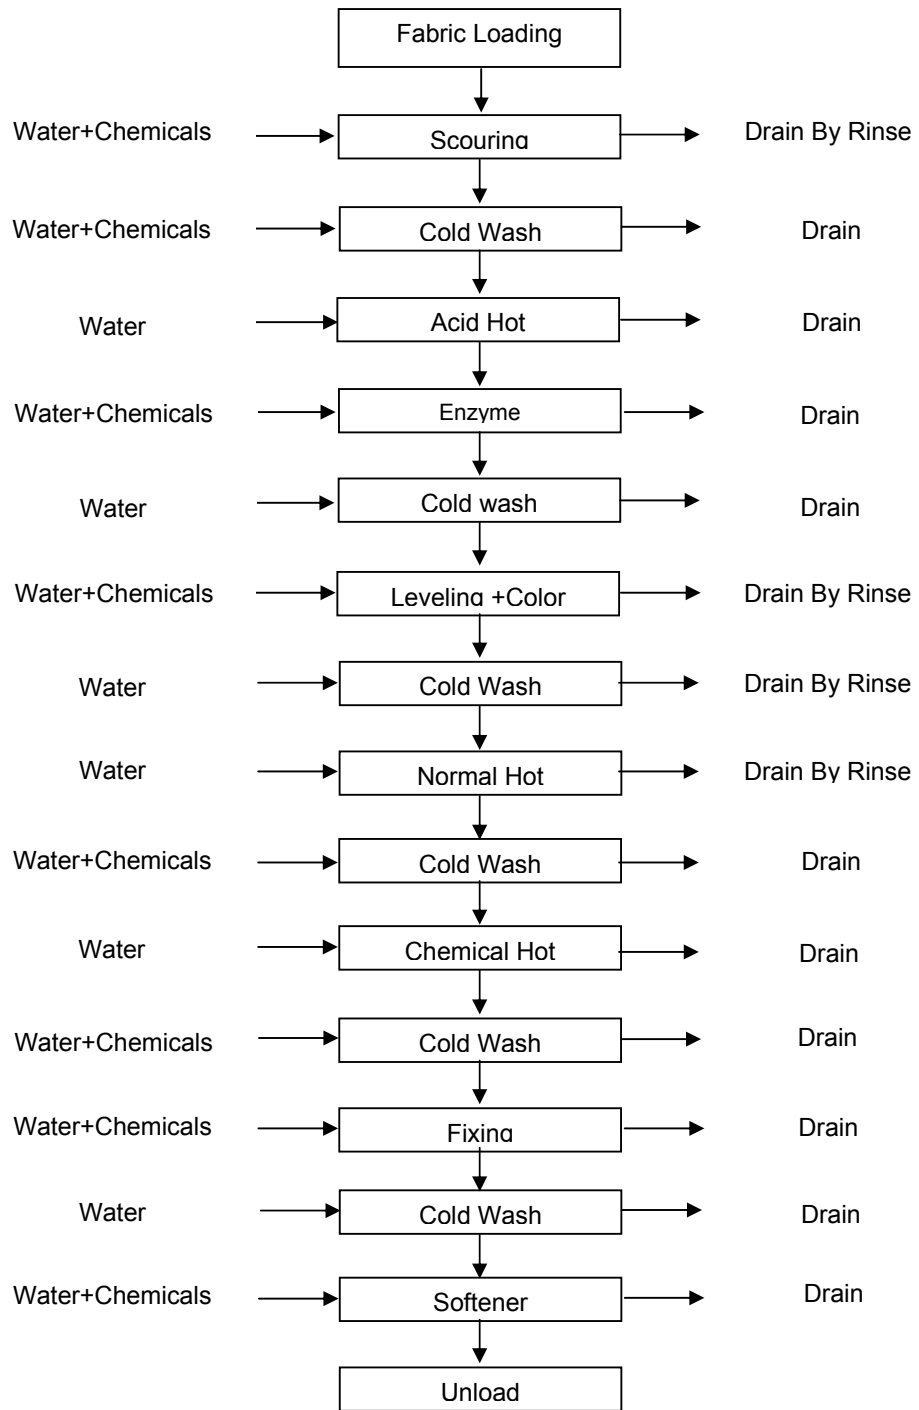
Fabric Loading

Water+Chemicals
Scouring
Drain By Rinse

Water+Chemicals
Cold Wash
Drain

Water
Acid Hot
Drain

Water+Chemicals
Enzyme
Drain

Water
Cold wash
Drain

Water+Chemicals
Leveling +Color
Drain By Rinse

Water
Cold Wash
Drain By Rinse

Water
Normal Hot
Drain By Rinse

Water+Chemicals
Cold Wash
Drain

Water
Chemical Hot
Drain

Water+Chemicals
Cold Wash
Drain

Water+Chemicals
Fixing
Drain

Water
Cold Wash
Drain

Water+Chemicals
Softener
Drain

Unload